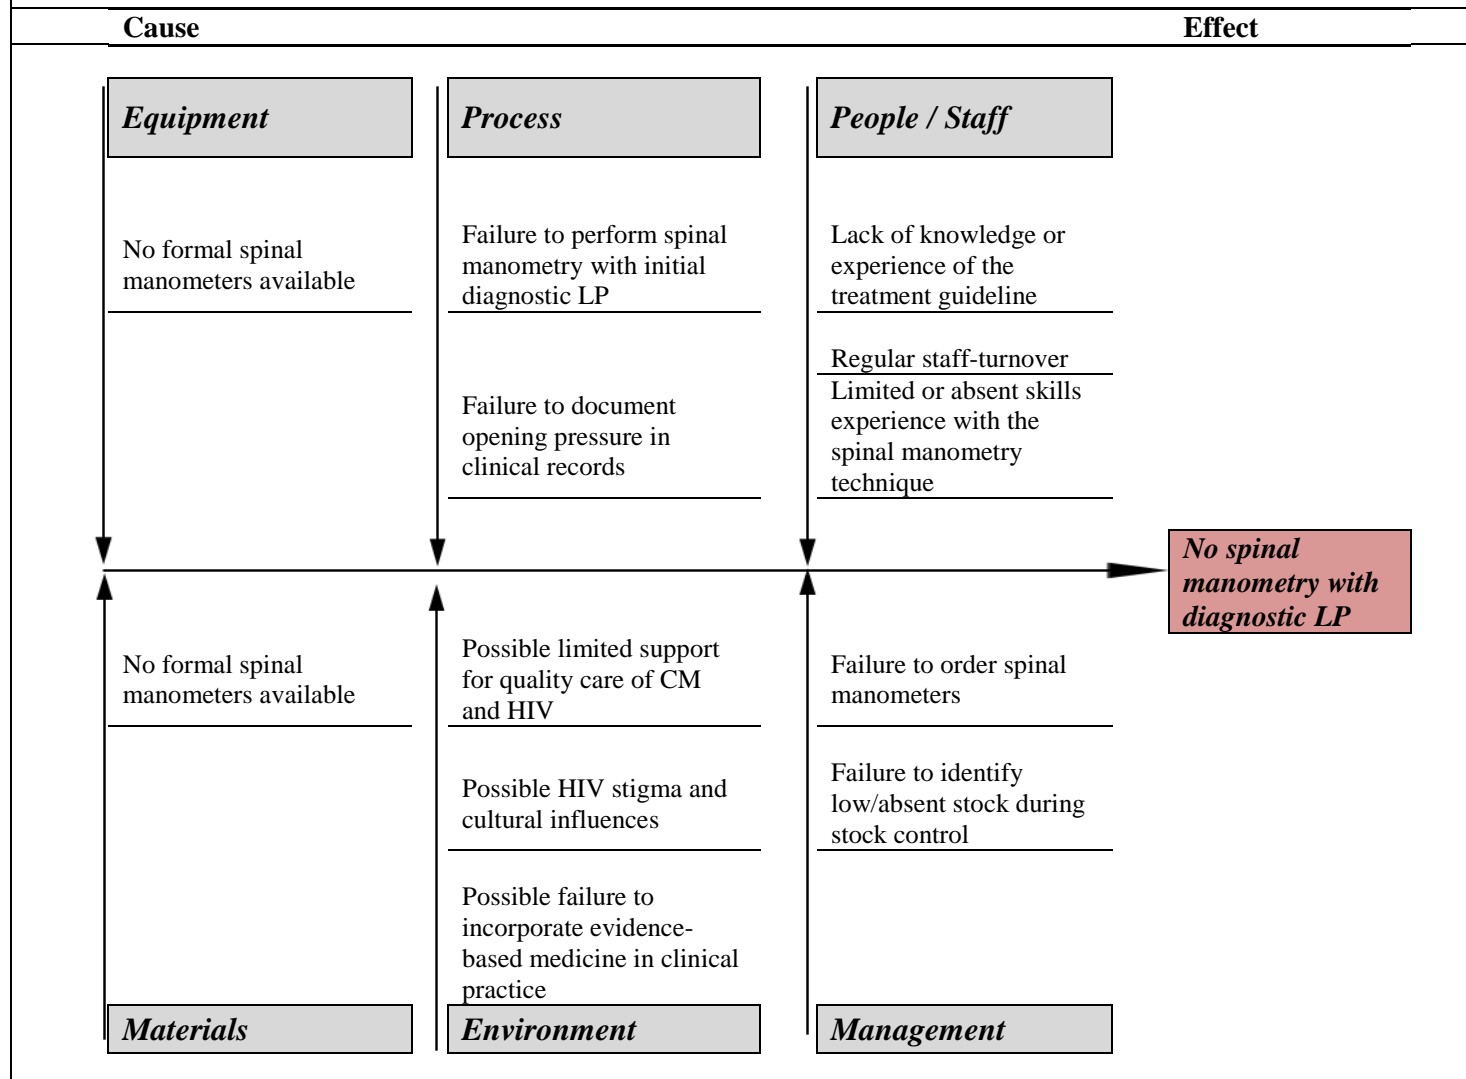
Cause

Effect

Equipment

No formal spinal manometers available

Process

Failure to perform spinal manometry with initial diagnostic LP

Failure to document opening pressure in clinical records

People / Staff

Lack of knowledge or experience of the treatment guideline

Regular staff-turnover

Limited or absent skills experience with the spinal manometry technique

No spinal manometry with diagnostic LP

No formal spinal manometers available

Materials

Possible limited support for quality care of CM and HIV

Possible HIV stigma and cultural influences

Possible failure to incorporate evidence-based medicine in clinical practice

Environment

Failure to order spinal manometers

Failure to identify low/absent stock during stock control

Management